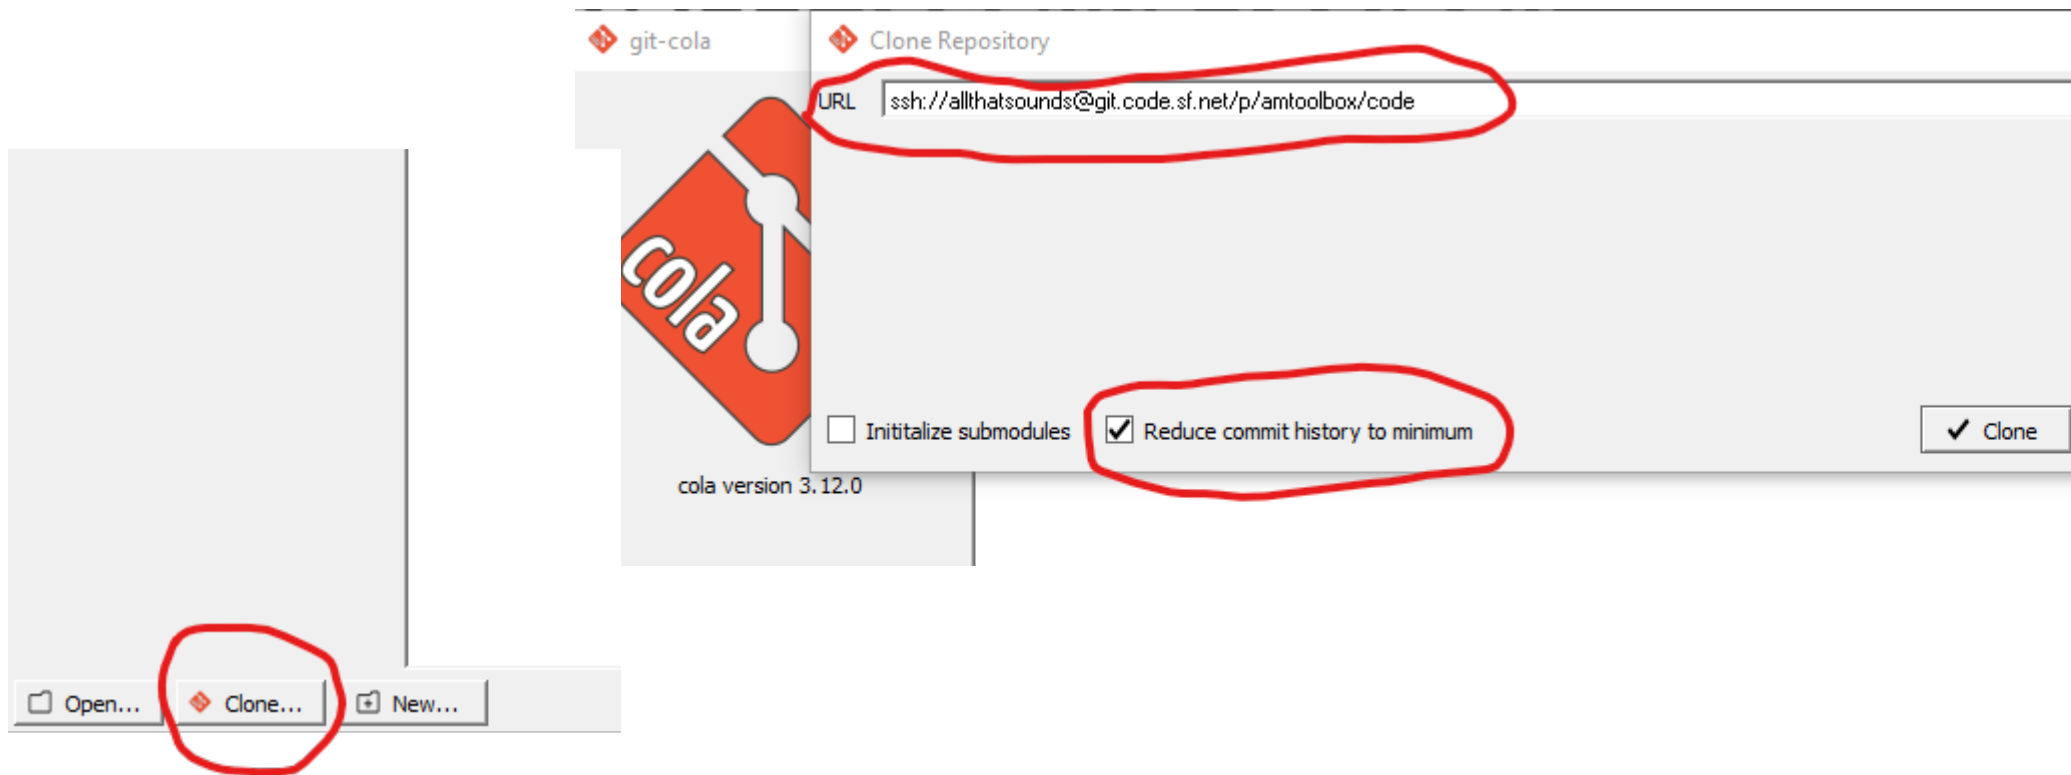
git-cola

Clone Repository

URL ssh://allthatsounds@git.code.sf.net/p/amtoolbox/code

cola

Inititalize submodules

Reduce commit history to minimum

Clone

cola version 3.12.0

Open...

Clone...

New...